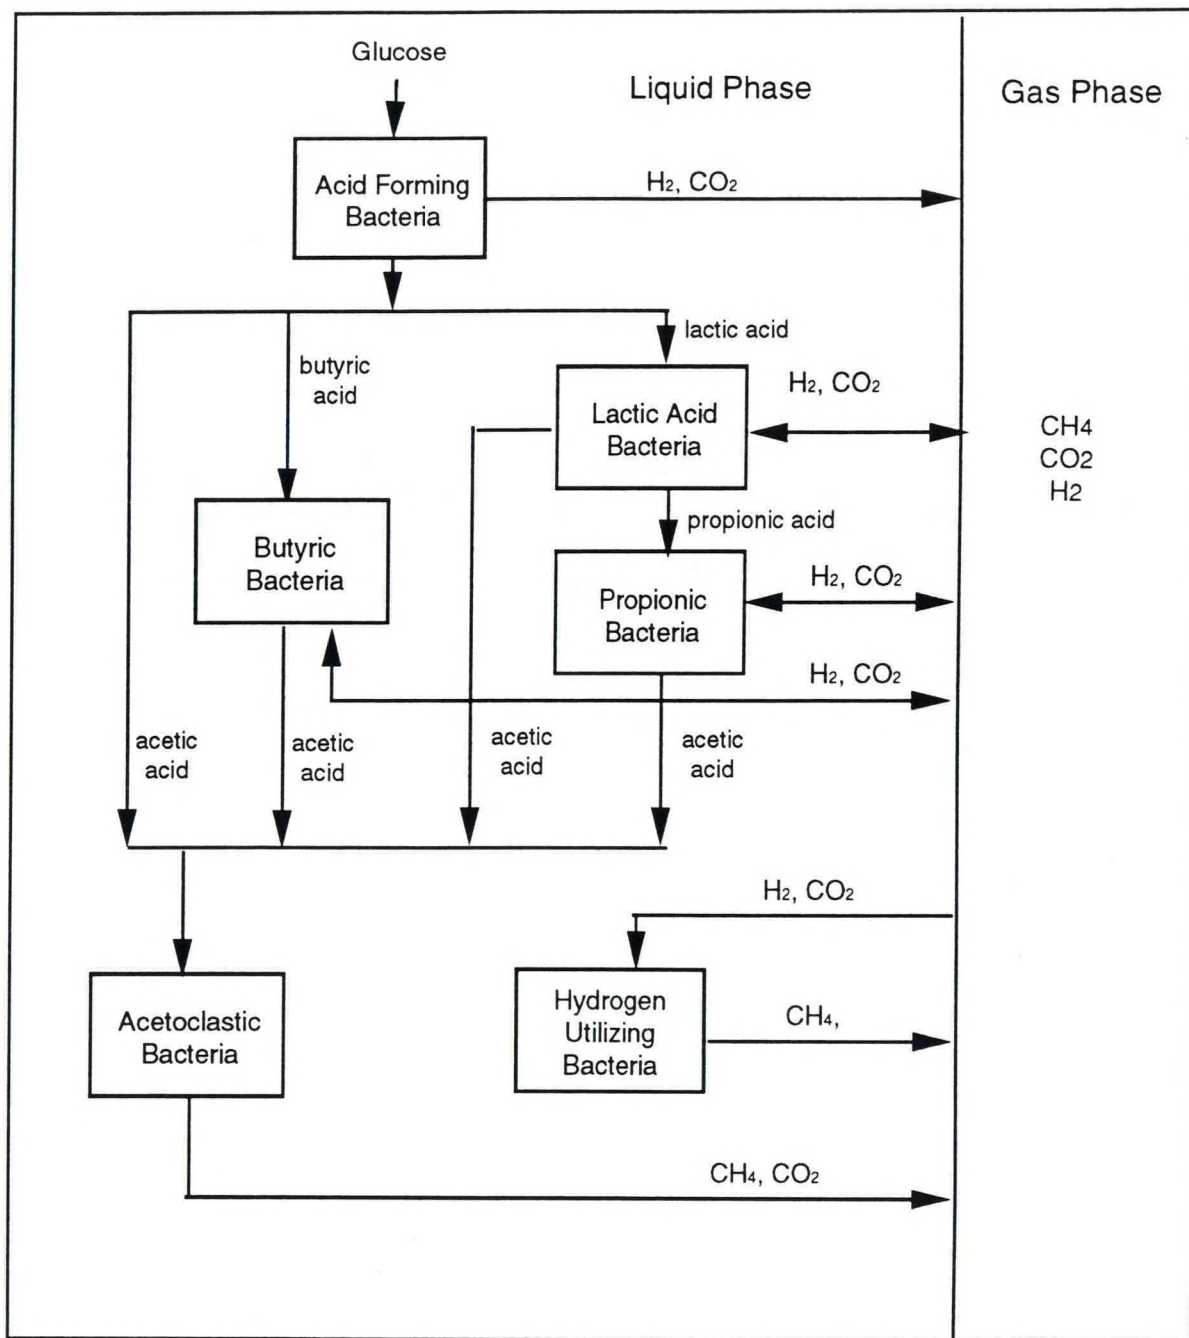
Glucose

Liquid Phase

Gas Phase

Acid Forming Bacteria

$H_2$, $CO_2$

lactic acid

butyric acid

Lactic Acid Bacteria

$H_2$, $CO_2$

CH4
CO2
H2

propionic acid

Butyric Bacteria

Propionic Bacteria

$H_2$, $CO_2$

$H_2$, $CO_2$

acetic acid

acetic acid

acetic acid

acetic acid

$H_2$, $CO_2$

Acetoclastic Bacteria

Hydrogen Utilizing Bacteria

$CH_4$,

$CH_4$, $CO_2$